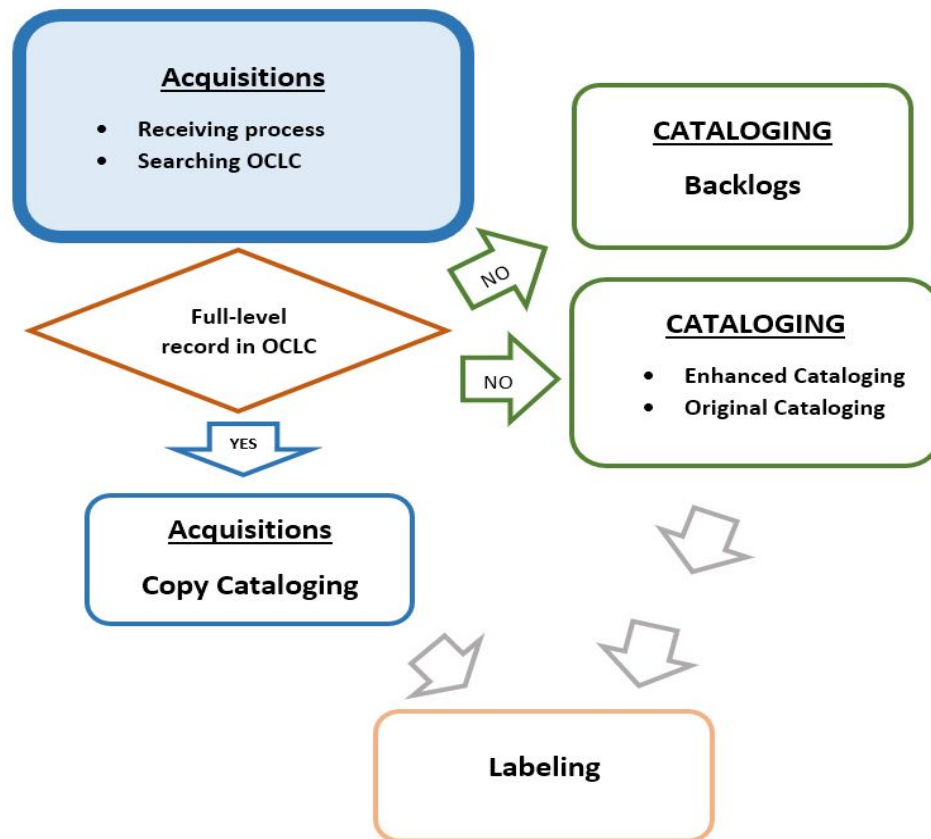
Acquisitions

- Receiving process
- Searching OCLC

CATALOGING

Backlogs

NO

Full-level record in OCLC

NO

CATALOGING

- Enhanced Cataloging
- Original Cataloging

YES

Acquisitions

Copy Cataloging

Labeling